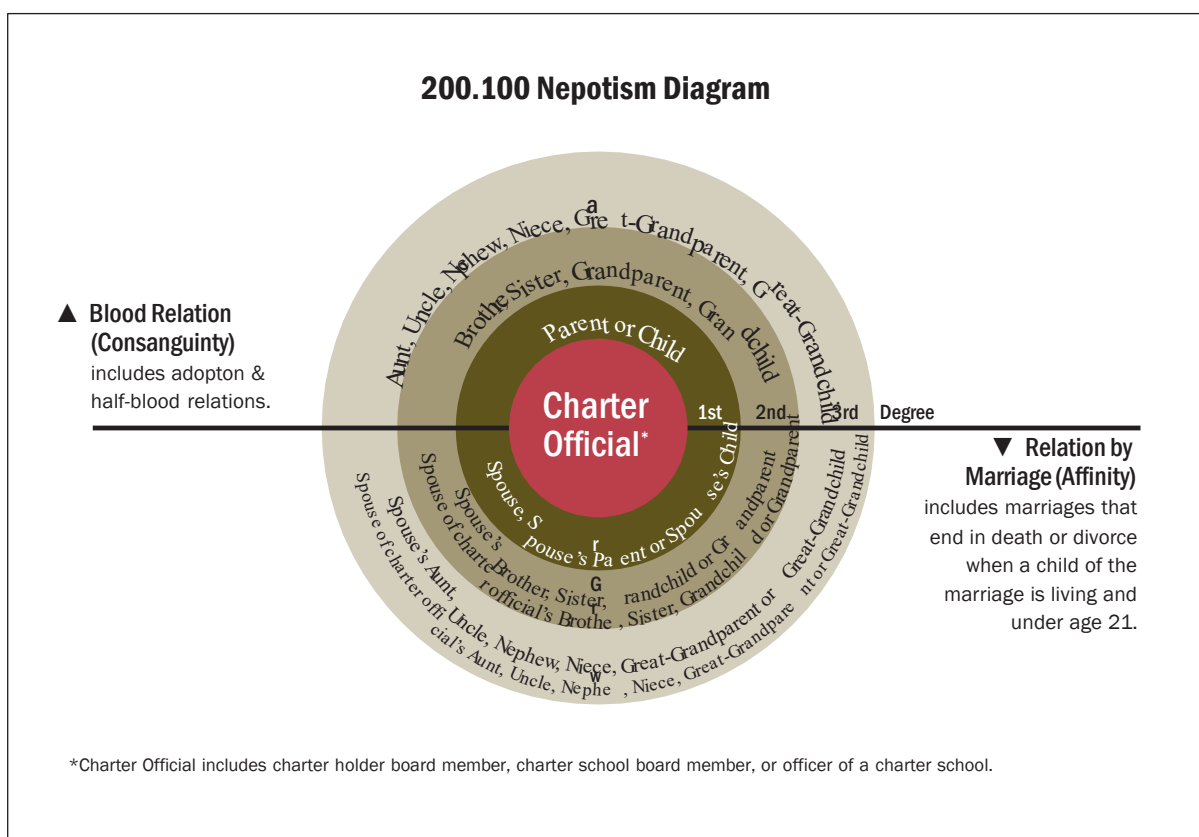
200.100 Nepotism Diagram

▲ Blood Relation (Consanguinty)
includes adopton & half-blood relations.

Aunt, Uncle, Nephew, Niece, Great-Grandparent, Great-Grandchild

Brother, Sister, Grandparent, Grandchild

Parent or Child

Charter Official*

1st 2nd 3rd Degree

Spouse, Spouse's Child

Spouse's Parent or Spouse's Grandparent or Grandparent

Spouse's Brother, Sister, Grandchild or Great-Grandchild

Spouse of charter official's Brother, Sister, Grandchild or Grandparent

Spouse's Aunt, Uncle, Nephew, Niece, Great-Grandparent or Great-Grandchild

Spouse of charter official's Aunt, Uncle, Nephew, Niece, Great-Grandparent or Great-Grandchild

▼ Relation by Marriage (Affinity)
includes marriages that end in death or divorce when a child of the marriage is living and under age 21.

*Charter Official includes charter holder board member, charter school board member, or officer of a charter school.